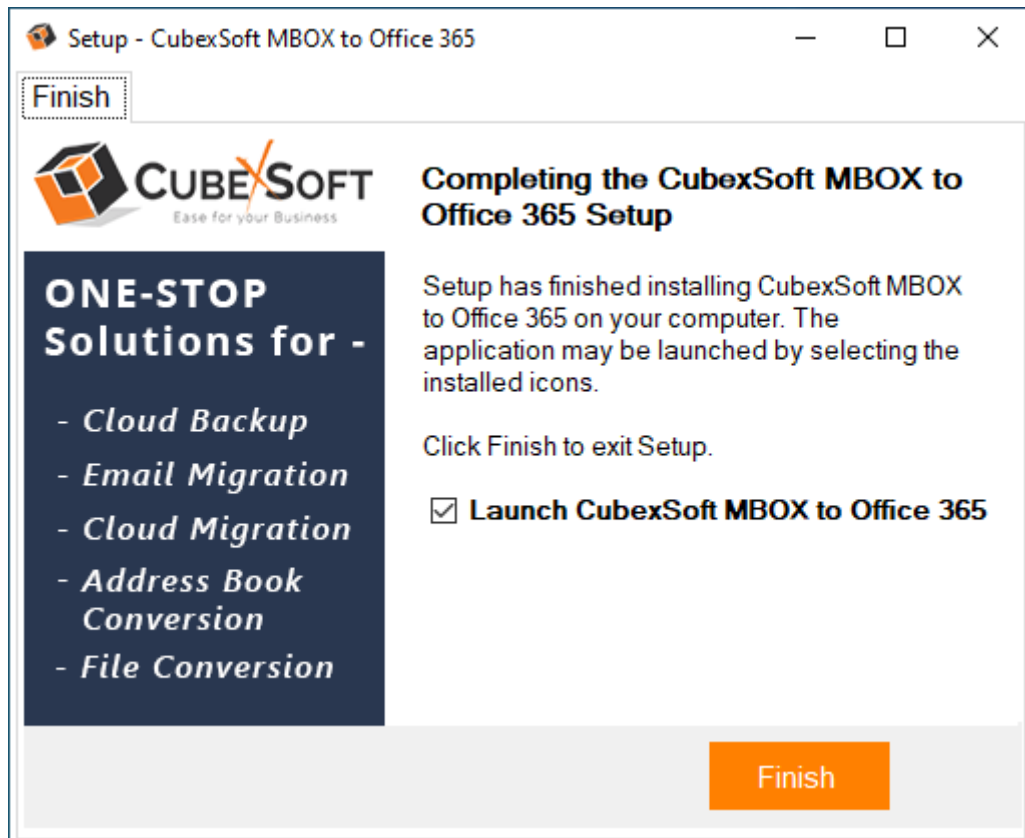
Setup - CubexSoft MBOX to Office 365

Finish

CUBEXSOFT
Ease for your Business

ONE-STOP Solutions for -

- Cloud Backup
- Email Migration
- Cloud Migration
- Address Book Conversion
- File Conversion

Completing the CubexSoft MBOX to Office 365 Setup

Setup has finished installing CubexSoft MBOX to Office 365 on your computer. The application may be launched by selecting the installed icons.

Click Finish to exit Setup.

☑ Launch CubexSoft MBOX to Office 365

Finish